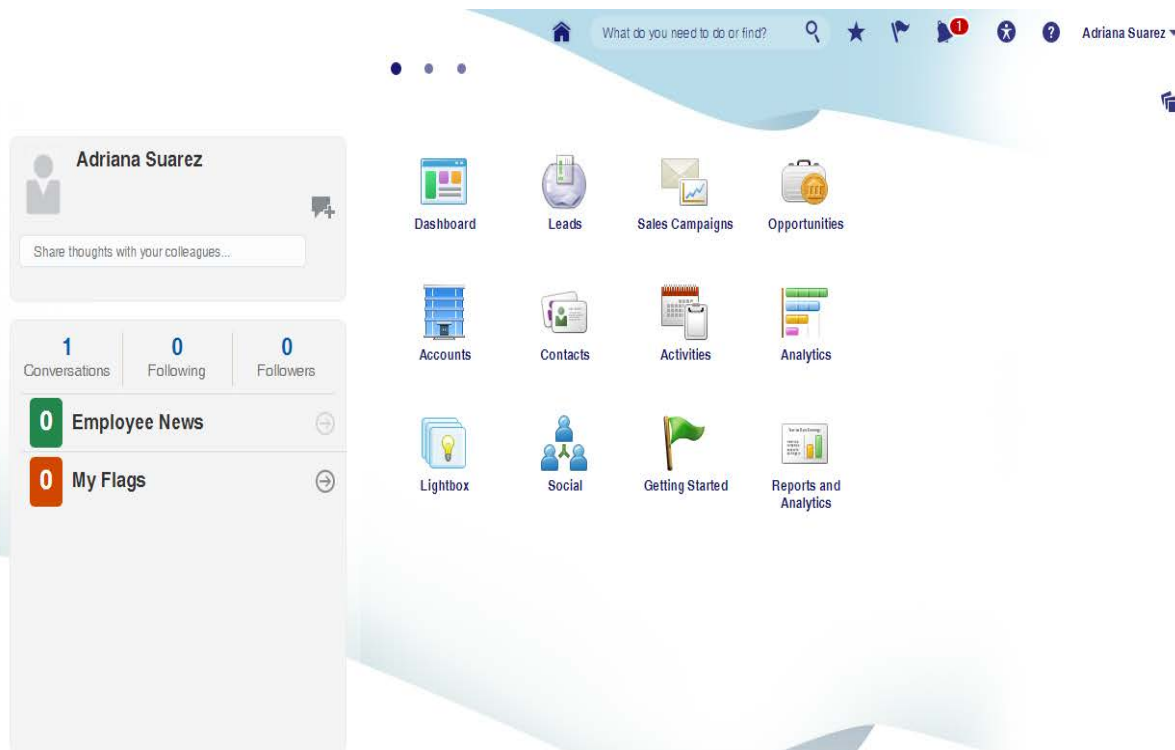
What do you need to do or find?

1

Adriana Suarez

Adriana Suarez

Share thoughts with your colleagues...

1 Conversations | 0 Following | 0 Followers

0 Employee News

0 My Flags

Dashboard

Leads

Sales Campaigns

Opportunities

Accounts

Contacts

Activities

Analytics

Lightbox

Social

Getting Started

Reports and Analytics